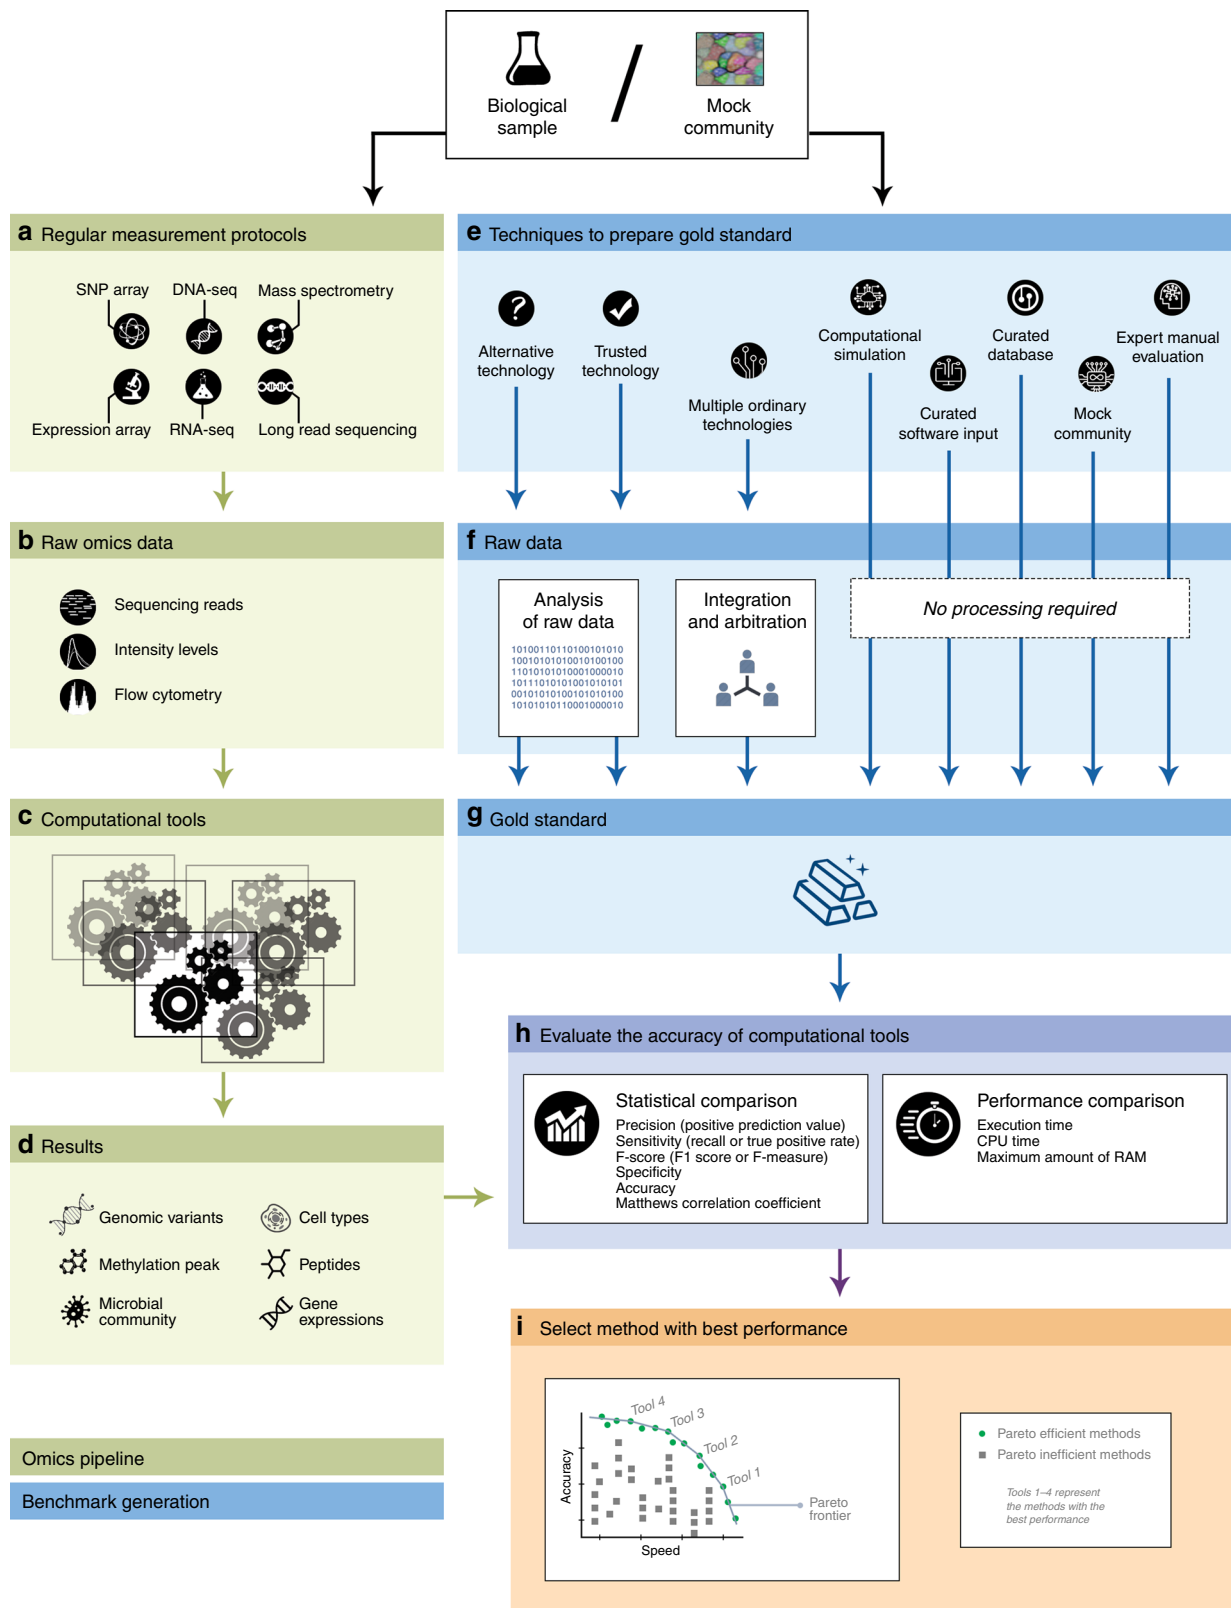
Biological sample / Mock community

a Regular measurement protocols

SNP array DNA-seq Mass spectrometry

Expression array RNA-seq Long read sequencing

b Raw omics data

Sequencing reads

Intensity levels

Flow cytometry

c Computational tools

d Results

Genomic variants Cell types

Methylation peak Peptides

Microbial community Gene expressions

Omics pipeline

Benchmark generation

e Techniques to prepare gold standard

Alternative technology

Trusted technology

Multiple ordinary technologies

Computational simulation

Curated software input

Curated database

Mock community

Expert manual evaluation

f Raw data

Analysis of raw data

101001101101001010101
100101010100101001001
110101010100010000101
101110101010010101011
001010101001010101001
101010101100010000101

Integration and arbitration

No processing required

g Gold standard

h Evaluate the accuracy of computational tools

Statistical comparison
Precision (positive prediction value)
Sensitivity (recall or true positive rate)
F-score (F1 score or F-measure)
Specificity
Accuracy
Matthews correlation coefficient

Performance comparison
Execution time
CPU time
Maximum amount of RAM

i Select method with best performance

Tool 4
Tool 3
Tool 2
Tool 1
Accuracy
Speed
Pareto frontier

Pareto efficient methods
Pareto inefficient methods

Tools 1–4 represent the methods with the best performance